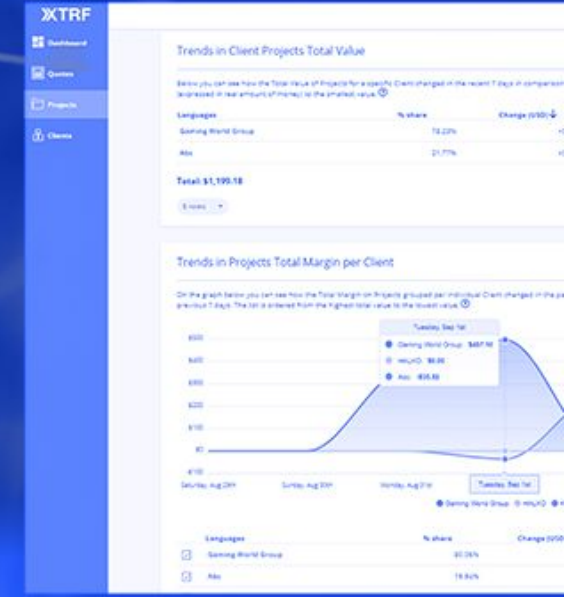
XTRF

Dashboard

Quotes

Projects

Clients

Trends in Client Projects Total Value

Below you can see how the Total Value of Projects for a specific Client changed in the recent 7 days in comparison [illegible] (expressed in real amount of money) to the smallest value.

| Languages | % share | Change (USD) |
|---|---|---|
| Gaming World Group | 78.23% | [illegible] |
| Abc | 21.77% | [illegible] |

Total: $1,195.18

5 rows

Trends in Projects Total Margin per Client

On the graph below you can see how the Total Margin on Projects grouped per individual Client changed in the pa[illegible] previous 7 days. The list is ordered from the highest total value to the lowest value.

Tuesday, Sep 1st
Gaming World Group: $487.16
HALKO: $0.00
Abc: -$35.88

$500
$400
$300
$200
$100
$0
-$100

Saturday, Aug 29th
Sunday, Aug 30th
Monday, Aug 31st
Tuesday, Sep 1st

Gaming World Group HALKO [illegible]

| Languages | % share | Change (USD) |
|---|---|---|
| Gaming World Group | 80.26% | |
| Abc | 19.92% | |